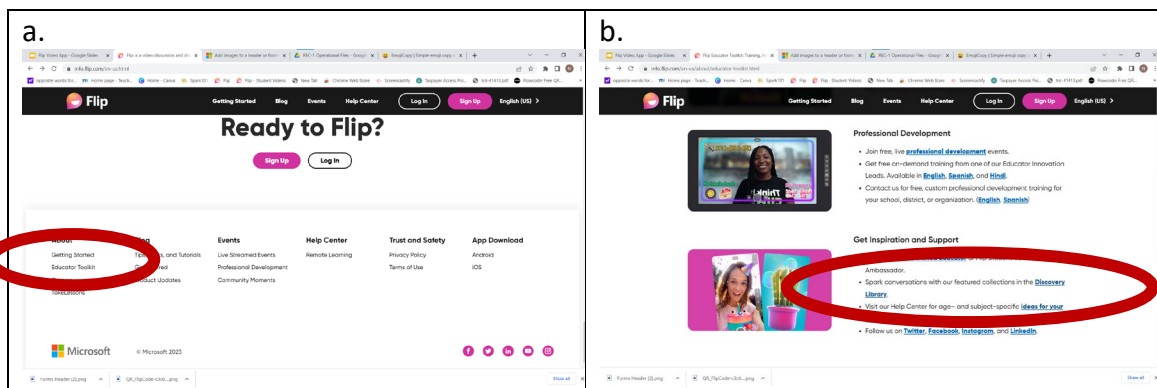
a.

Flip Video App - Google Slides | Flip is a video discussion and sh... | Add images to a header or footer | REC-1 Operational Files - Google | EmojiCopy | Simple emoji copy

info.flip.com/en-us.html

Flip Getting Started Blog Events Help Center Log In Sign Up English (US)

Ready to Flip?

Sign Up Log In

About
Getting Started
Educator Toolkit
TokeLessons

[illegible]og
Tip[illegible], and Tutorials
G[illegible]red
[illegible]duct Updates

Events
Live Streamed Events
Professional Development
Community Moments

Help Center
Remote Learning

Trust and Safety
Privacy Policy
Terms of Use

App Download
Android
iOS

Microsoft © Microsoft 2023

Forms Header (2).png | QR_FlipCode-c2c6....png | Show all

b.

Flip Video App - Google Slides | Flip Educator Toolkit Training | Add images to a header or footer | REC-1 Operational Files - Google | EmojiCopy | Simple emoji copy

info.flip.com/en-us/about/educator-toolkit.html

Flip Getting Started Blog Events Help Center Log In Sign Up English (US)

Professional Development
• Join free, live professional development events.
• Get free on-demand training from one of our Educator Innovation Leads. Available in English, Spanish, and Hindi.
• Contact us for free, custom professional development training for your school, district, or organization. (English, Spanish)

Get Inspiration and Support
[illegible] Ambassador.
• Spark conversations with our featured collections in the Discovery Library.
• Visit our Help Center for age- and subject-specific ideas for your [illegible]
• Follow us on Twitter, Facebook, Instagram, and LinkedIn.

Forms Header (2).png | QR_FlipCode-c2c6....png | Show all